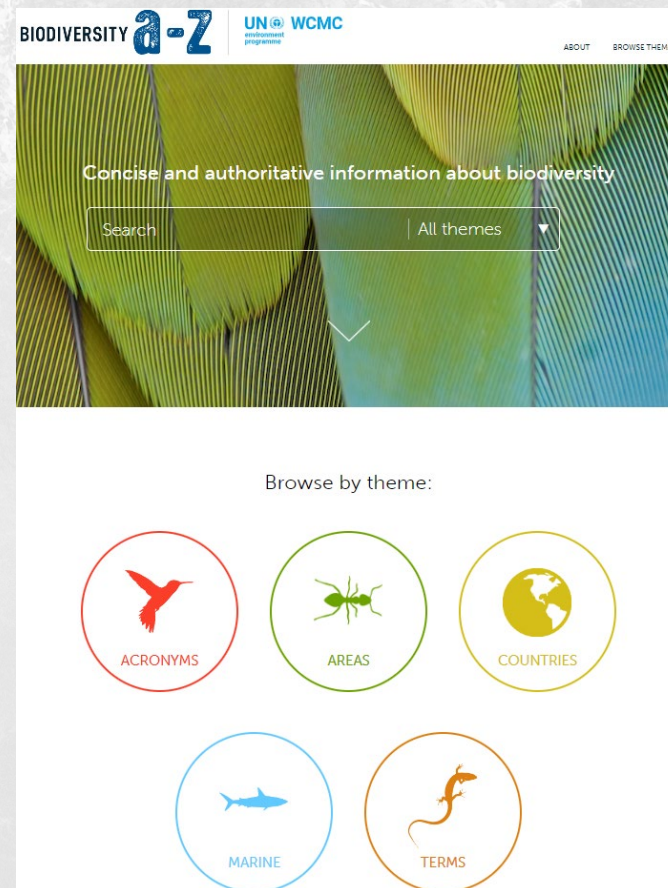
BIODIVERSITY a-z

UN environment programme WCMC

ABOUT BROWSE THEM

Concise and authoritative information about biodiversity

Search | All themes

Browse by theme:

ACRONYMS

AREAS

COUNTRIES

MARINE

TERMS